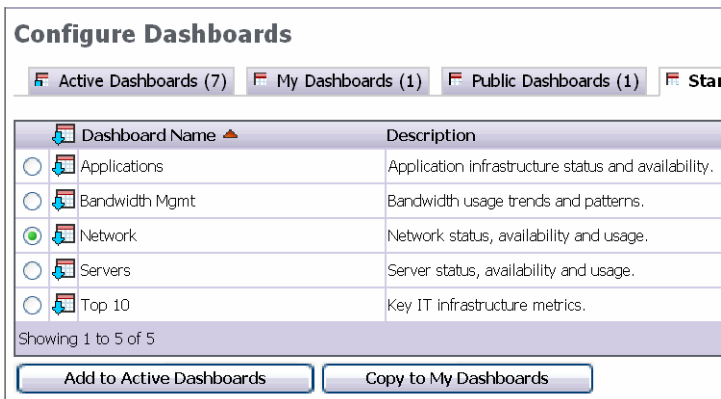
Configure Dashboards

Active Dashboards (7) My Dashboards (1) Public Dashboards (1) Sta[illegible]

| | Dashboard Name | Description |
|---|---|---|
| | Applications | Application infrastructure status and availability. |
| | Bandwidth Mgmt | Bandwidth usage trends and patterns. |
| | Network | Network status, availability and usage. |
| | Servers | Server status, availability and usage. |
| | Top 10 | Key IT infrastructure metrics. |

Showing 1 to 5 of 5

Add to Active Dashboards

Copy to My Dashboards